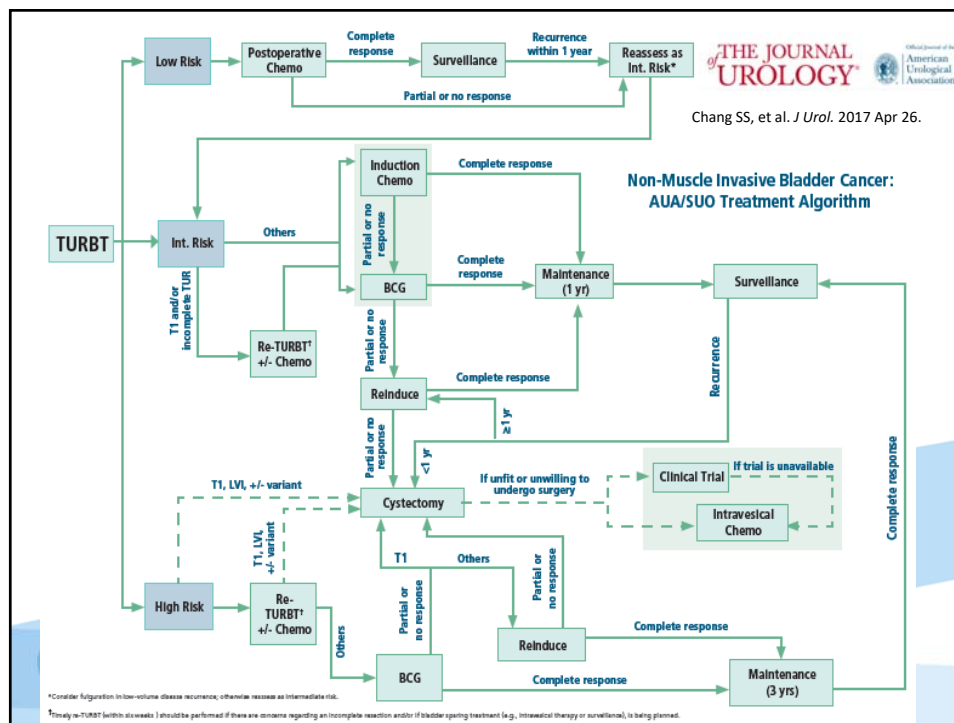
THE JOURNAL of UROLOGY

Official Journal of the American Urological Association

Chang SS, et al. J Urol. 2017 Apr 26.

Non-Muscle Invasive Bladder Cancer: AUA/SUO Treatment Algorithm

TURBT

Low Risk

Postoperative Chemo

Complete response

Surveillance

Recurrence within 1 year

Reassess as Int. Risk*

Partial or no response

Int. Risk

Others

Induction Chemo

Complete response

Partial or no response

T1 and/or incomplete TUR

Re-TURBT† +/- Chemo

BCG

Complete response

Maintenance (1 yr)

Surveillance

Partial or no response

Reinduce

Complete response

Recurrence

≥ 1 yr

< 1 yr

Partial or no response

T1, LVI, +/- variant

Cystectomy

If unfit or unwilling to undergo surgery

Clinical Trial

If trial is unavailable

Intravesical Chemo

Complete response

T1, LVI, +/- variant

T1

Others

Partial or no response

Partial or no response

High Risk

Re-TURBT† +/- Chemo

Others

Reinduce

Complete response

BCG

Complete response

Maintenance (3 yrs)

*Consider fulguration in low-volume disease recurrence; otherwise reassess as intermediate risk.

†Timely re-TURBT (within six weeks) should be performed if there are concerns regarding an incomplete resection and/or if bladder sparing treatment (e.g., intravesical therapy or surveillance), is being planned.